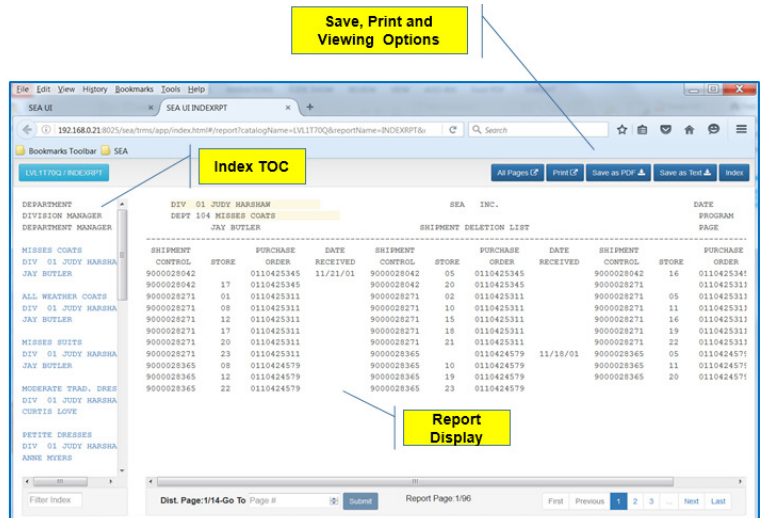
Save, Print and Viewing Options

File Edit View History Bookmarks Tools Help

SEA UI

SEA UI INDEXRPT

192.168.0.21:8025/sea/trms/app/index.html#/report?catalogName=LVL1T70Q&reportName=INDEXRPT&

Search

Bookmarks Toolbar SEA

LVL1T70Q / INDEXRPT

Index TOC

All Pages Print Save as PDF Save as Text Index

DEPARTMENT
DIVISION MANAGER
DEPARTMENT MANAGER

MISSES COATS
DIV 01 JUDY HARSHA
JAY BUTLER

ALL WEATHER COATS
DIV 01 JUDY HARSHA
JAY BUTLER

MISSES SUITS
DIV 01 JUDY HARSHA
JAY BUTLER

MODERATE TRAD. DRES
DIV 01 JUDY HARSHA
CURTIS LOVE

PETITE DRESSES
DIV 01 JUDY HARSHA
ANNE MYERS

Filter Index

DIV 01 JUDY HARSHAW SEA INC. DATE
DEPT 104 MISSES COATS PROGRAM
JAY BUTLER SHIPMENT DELETION LIST PAGE

| SHIPMENT CONTROL | STORE | PURCHASE ORDER | DATE RECEIVED | SHIPMENT CONTROL | STORE | PURCHASE ORDER | DATE RECEIVED | SHIPMENT CONTROL | STORE | PURCHASE ORDER |
|---|---|---|---|---|---|---|---|---|---|---|
| 9000028042 | | 0110425345 | 11/21/01 | 9000028042 | 05 | 0110425345 | | 9000028042 | 16 | 011042534 |
| 9000028042 | 17 | 0110425345 | | 9000028042 | 20 | 0110425345 | | 9000028271 | | 011042531 |
| 9000028271 | 01 | 0110425311 | | 9000028271 | 02 | 0110425311 | | 9000028271 | 05 | 011042531 |
| 9000028271 | 08 | 0110425311 | | 9000028271 | 10 | 0110425311 | | 9000028271 | 11 | 011042531 |
| 9000028271 | 12 | 0110425311 | | 9000028271 | 15 | 0110425311 | | 9000028271 | 16 | 011042531 |
| 9000028271 | 17 | 0110425311 | | 9000028271 | 18 | 0110425311 | | 9000028271 | 19 | 011042531 |
| 9000028271 | 20 | 0110425311 | | 9000028271 | 21 | 0110425311 | | 9000028271 | 22 | 011042531 |
| 9000028271 | 23 | 0110425311 | | 9000028365 | | 0110424579 | 11/18/01 | 9000028365 | 05 | 011042457 |
| 9000028365 | 08 | 0110424579 | | 9000028365 | 10 | 0110424579 | | 9000028365 | 11 | 011042457 |
| 9000028365 | 12 | 0110424579 | | 9000028365 | 19 | 0110424579 | | 9000028365 | 20 | 011042457 |
| 9000028365 | 22 | 0110424579 | | 9000028365 | 23 | 0110424579 | | | | |

Report Display

Dist. Page:1/14-Go To Page # Submit Report Page:1/96 First Previous 1 2 3 ... Next Last